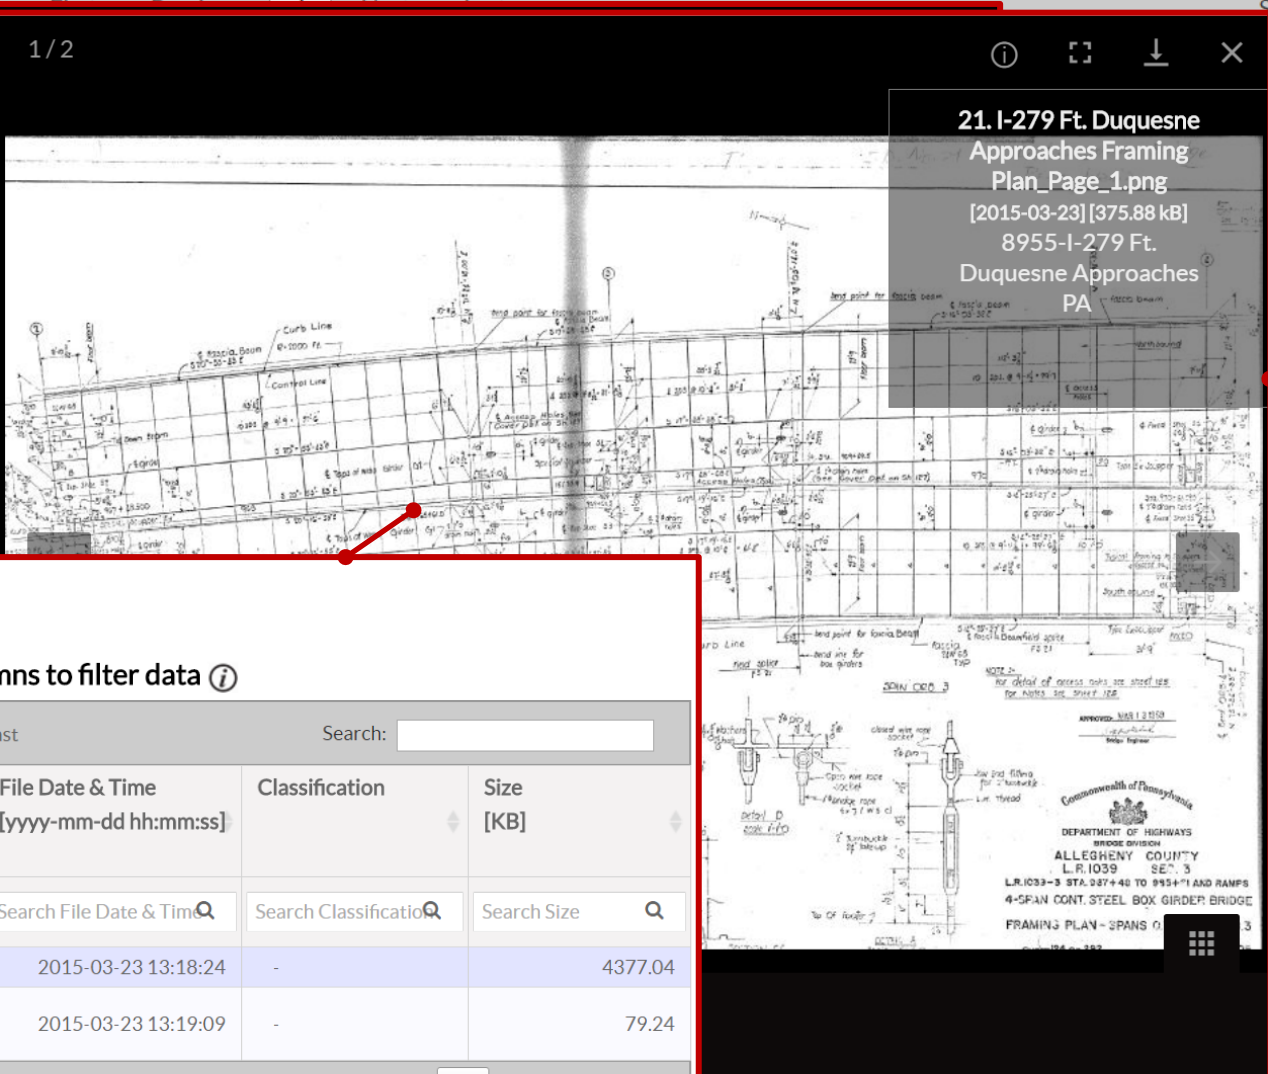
1 / 2

21. I-279 Ft. Duquesne Approaches Framing Plan_Page_1.png
[2015-03-23] [375.88 kB]
8955-I-279 Ft. Duquesne Approaches PA

Curb Line
Control Line
Span Orb 3
Commonwealth of Pennsylvania
DEPARTMENT OF HIGHWAYS
BRIDGE DIVISION
ALLEGHENY COUNTY
L.R.1039 SEC. 3
L.R.1039-3 STA. 987+40 TO 995+1 AND RAMPS
4-SPAN CONT. STEEL BOX GIRDER BRIDGE
FRAMING PLAN - SPANS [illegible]

nns to filter data

st
Search:

| File Date & Time [yyyy-mm-dd hh:mm:ss] | Classification | Size [KB] |
|---|---|---|
| Search File Date & Time | Search Classification | Search Size |
| 2015-03-23 13:18:24 | - | 4377.04 |
| 2015-03-23 13:19:09 | - | 79.24 |